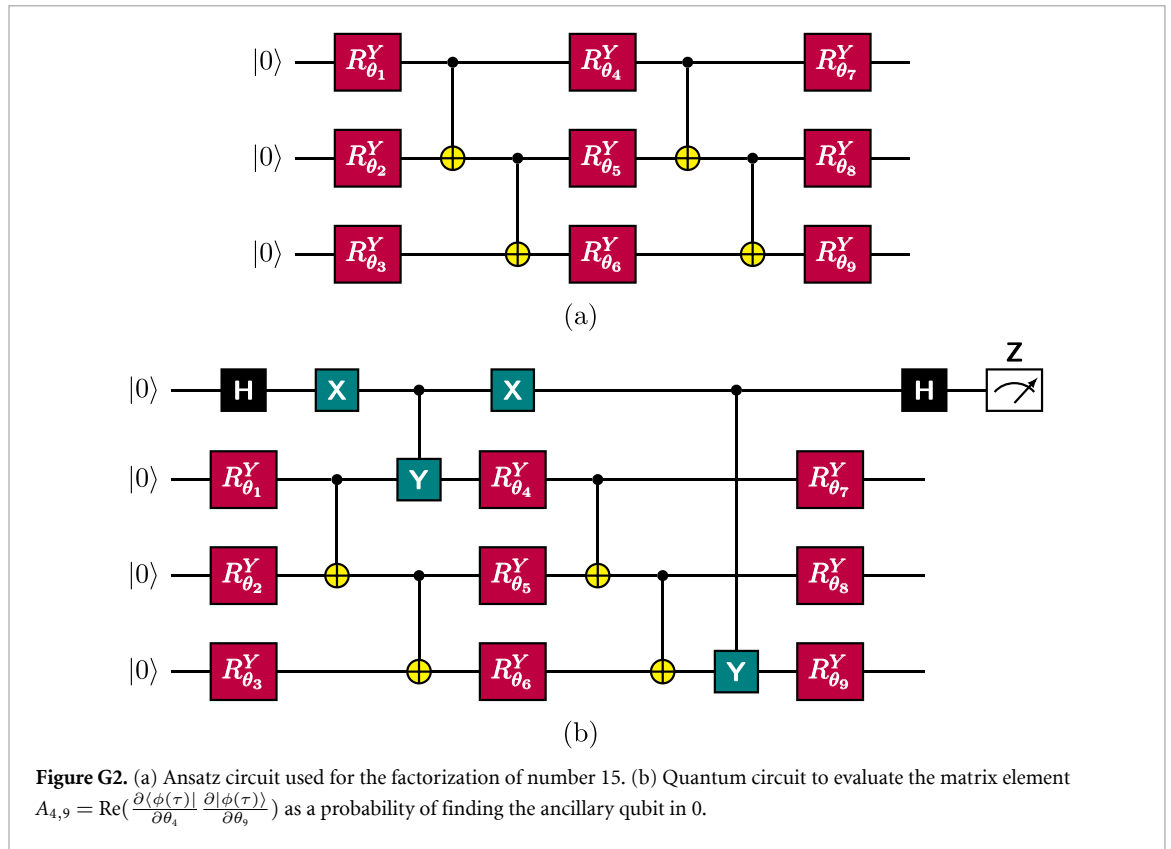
$|0\rangle$ $R^Y_{\theta_1}$ $R^Y_{\theta_4}$ $R^Y_{\theta_7}$

$|0\rangle$ $R^Y_{\theta_2}$ $R^Y_{\theta_5}$ $R^Y_{\theta_8}$

$|0\rangle$ $R^Y_{\theta_3}$ $R^Y_{\theta_6}$ $R^Y_{\theta_9}$

(a)

$|0\rangle$ H X X H Z

$|0\rangle$ $R^Y_{\theta_1}$ Y $R^Y_{\theta_4}$ $R^Y_{\theta_7}$

$|0\rangle$ $R^Y_{\theta_2}$ $R^Y_{\theta_5}$ $R^Y_{\theta_8}$

$|0\rangle$ $R^Y_{\theta_3}$ $R^Y_{\theta_6}$ Y $R^Y_{\theta_9}$

(b)

**Figure G2.** (a) Ansatz circuit used for the factorization of number 15. (b) Quantum circuit to evaluate the matrix element $A_{4,9} = \mathrm{Re}(\frac{\partial\langle\phi(\tau)|}{\partial\theta_4}\frac{\partial|\phi(\tau)\rangle}{\partial\theta_9})$ as a probability of finding the ancillary qubit in 0.